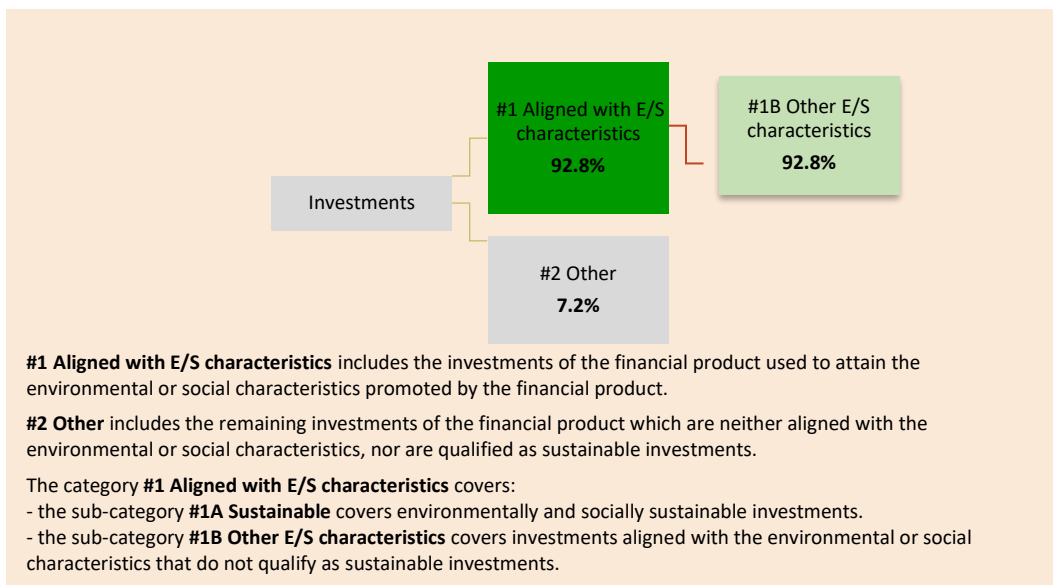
Investments

#1 Aligned with E/S characteristics
92.8%

#1B Other E/S characteristics
92.8%

#2 Other
7.2%

#1 Aligned with E/S characteristics includes the investments of the financial product used to attain the environmental or social characteristics promoted by the financial product.

#2 Other includes the remaining investments of the financial product which are neither aligned with the environmental or social characteristics, nor are qualified as sustainable investments.

The category #1 Aligned with E/S characteristics covers:
- the sub-category #1A Sustainable covers environmentally and socially sustainable investments.
- the sub-category #1B Other E/S characteristics covers investments aligned with the environmental or social characteristics that do not qualify as sustainable investments.